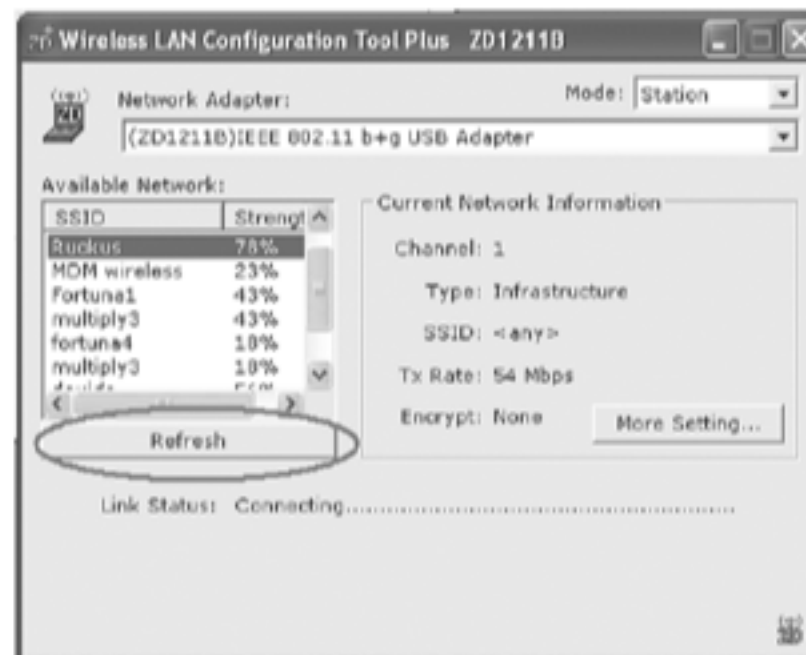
Wireless LAN Configuration Tool Plus ZD1211B

Network Adapter:

Mode: Station

(ZD1211B)IEEE 802.11 b+g USB Adapter

Available Network:

| SSID | Strengt |
|---|---|
| Ruckus | 78% |
| MOM wireless | 23% |
| Fortuna1 | 43% |
| multiply3 | 43% |
| fortuna4 | 18% |
| multiply3 | 18% |
| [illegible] | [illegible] |

Refresh

Current Network Information

Channel: 1

Type: Infrastructure

SSID: <any>

Tx Rate: 54 Mbps

Encrypt: None

More Setting...

Link Status: Connecting...........................................